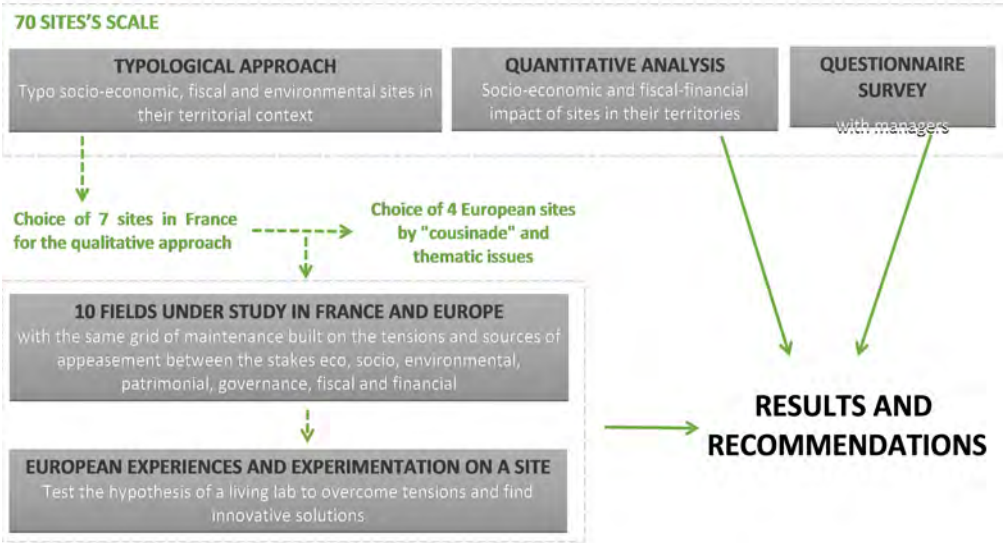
70 SITES'S SCALE

TYPOLOGICAL APPROACH
Typo socio-economic, fiscal and environmental sites in their territorial context

QUANTITATIVE ANALYSIS
Socio-economic and fiscal-financial impact of sites in their territories

QUESTIONNAIRE SURVEY
with managers

Choice of 7 sites in France for the qualitative approach

Choice of 4 European sites by "cousinade" and thematic issues

10 FIELDS UNDER STUDY IN FRANCE AND EUROPE
with the same grid of maintenance built on the tensions and sources of appeasement between the stakes eco, socio, environmental, patrimonial, governance, fiscal and financial

EUROPEAN EXPERIENCES AND EXPERIMENTATION ON A SITE
Test the hypothesis of a living lab to overcome tensions and find innovative solutions

RESULTS AND RECOMMENDATIONS